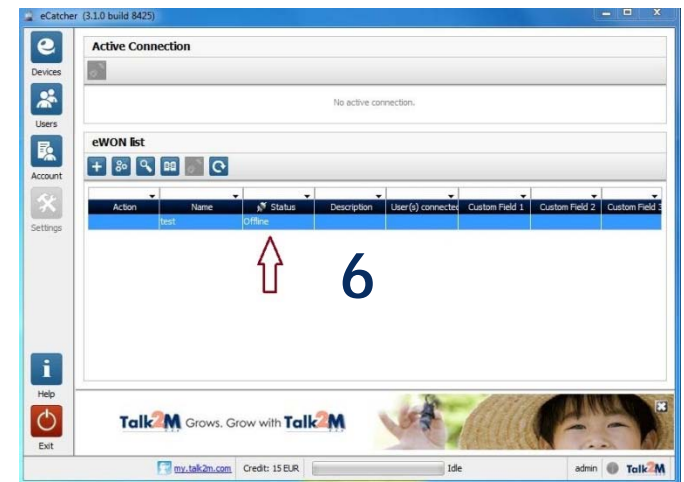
eCatcher (3.1.0 build 8425)

Devices

Users

Account

Settings

Help

Exit

Active Connection

No active connection.

eWON list

| Action | Name | Status | Description | User(s) connected | Custom Field 1 | Custom Field 2 | Custom Field 3 |
|---|---|---|---|---|---|---|---|
| | test | Offline | | | | | |

6

Talk2M Grows. Grow with Talk2M

my.talk2m.com Credit: 15 EUR Idle admin Talk2M